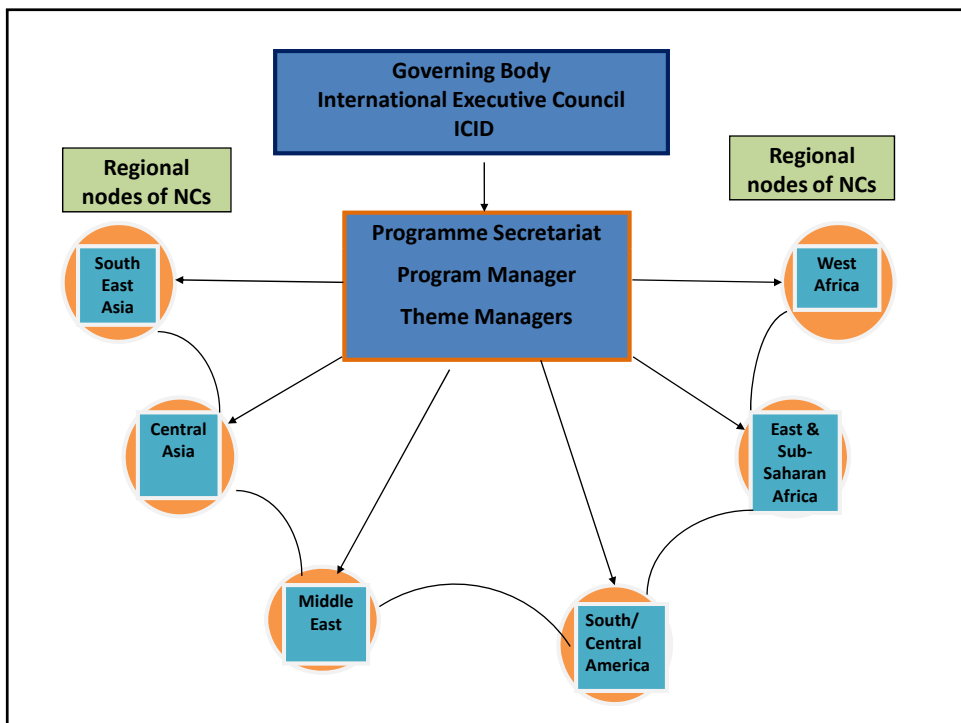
Governing Body
International Executive Council
ICID

Regional nodes of NCs

Regional nodes of NCs

Programme Secretariat
Program Manager
Theme Managers

South East Asia

West Africa

Central Asia

East & Sub-Saharan Africa

Middle East

South/ Central America